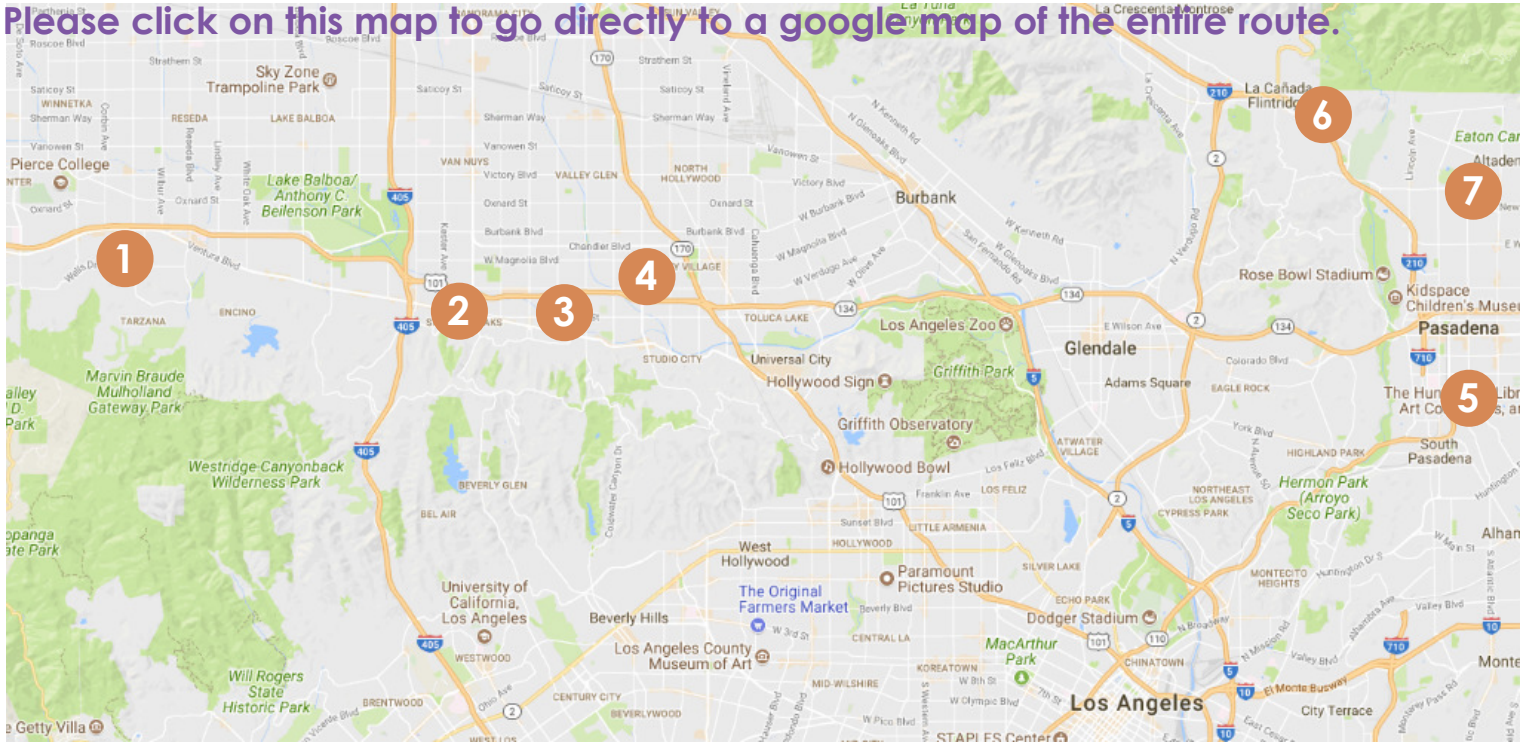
Please click on this map to go directly to a google map of the entire route.

1
2
3
4
5
6
7

Sky Zone Trampoline Park
Pierce College
WINNETKA
RESEDA
LAKE BALBOA
VAN NUYS
VALLEY GLEN
NORTH HOLLYWOOD
Lake Balboa/ Anthony C Beilenson Park
Burbank
La Cañada Flintridge
Eaton Can
Altaden
ENCINO
TARZANA
Marvin Braude Mulholland Gateway Park
Westridge-Canyonback Wilderness Park
STUDIO CITY
TOLUCA LAKE
Universal City
Hollywood Sign
Los Angeles Zoo
Griffith Park
Griffith Observatory
Hollywood Bowl
Glendale
Adams Square
EAGLE ROCK
Rose Bowl Stadium
Kidspace Children's Museu
Pasadena
The Hun Libr Art Co s, a
South Pasadena
HIGHLAND PARK
Hermon Park (Arroyo Seco Park)
ATWATER VILLAGE
LOS FELIZ
LITTLE ARMENIA
HOLLYWOOD
BEVERLY GLEN
BEL AIR
University of California, Los Angeles
WESTWOOD
West Hollywood
Beverly Hills
The Original Farmers Market
Los Angeles County Museum of Art
Paramount Pictures Studio
CENTRAL LA
KOREATOWN
MID-WILSHIRE
MacArthur Park
SILVER LAKE
ECHO PARK
Dodger Stadium
CHINATOWN
Los Angeles
STAPLES Center
NORTHEAST LOS ANGELES
CYPRESS PARK
MONTECITO HEIGHTS
City Terrace
Monte
Alhan
Will Rogers State Historic Park
BRENTWOOD
CENTURY CITY
BEVERLYWOOD
e Getty Villa
alley D. Park
opanga ate Park
Ventura Blvd
Victory Blvd
Oxnard St
Burbank Blvd
Chandler Blvd
W Magnolia Blvd
Sherman Way
Saticoy St
Vanowen St
Roscoe Blvd
Strathern St
La Crescenta
Montrose
Sunset Blvd
Franklin Ave
Los Feliz Blvd
Colorado Blvd
E Wilson Ave
W 3rd St
W 8th St
W Olympic Blvd
W Pico Blvd
Beverly Blvd
Valley Blvd
El Monte Busway
N Broadway
Huntington Dr
405
101
170
134
210
2
5
110
10
710